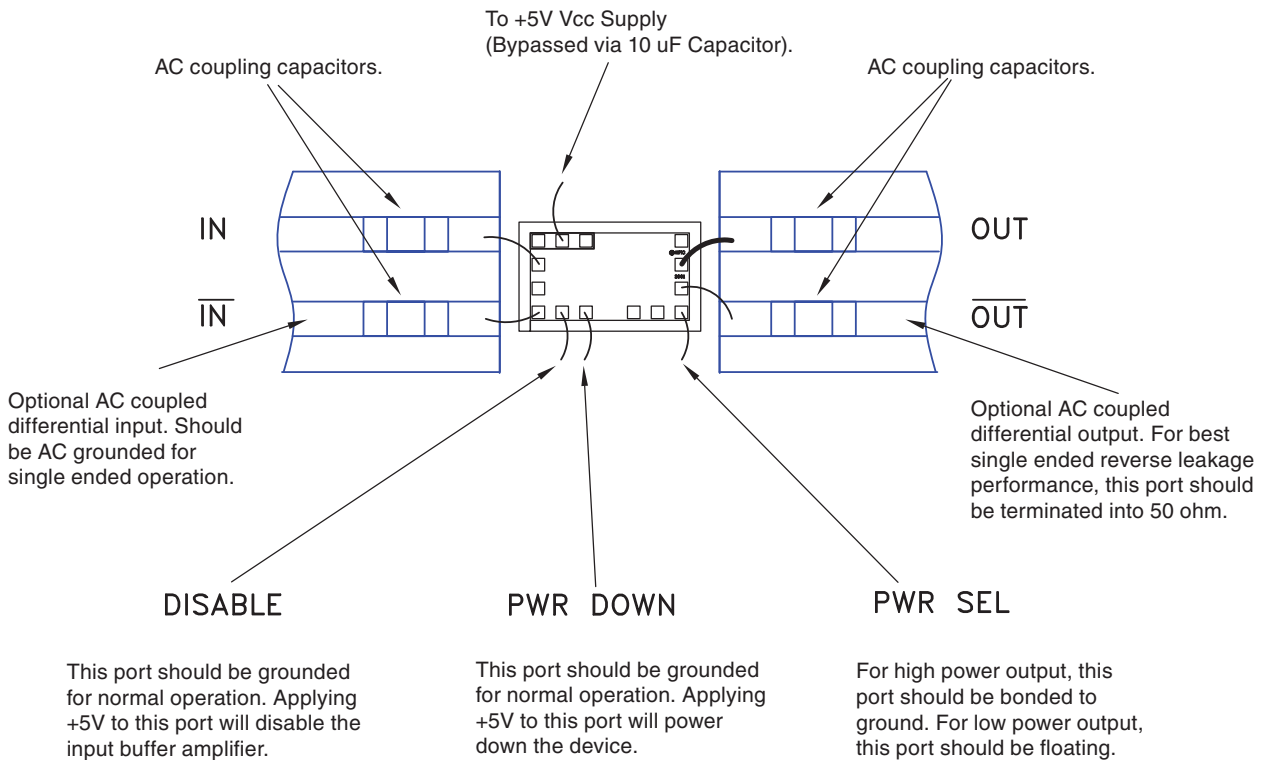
To +5V Vcc Supply
(Bypassed via 10 uF Capacitor).

AC coupling capacitors.

AC coupling capacitors.

IN

$\overline{\text{IN}}$

OUT

$\overline{\text{OUT}}$

Optional AC coupled differential input. Should be AC grounded for single ended operation.

Optional AC coupled differential output. For best single ended reverse leakage performance, this port should be terminated into 50 ohm.

DISABLE

PWR DOWN

PWR SEL

This port should be grounded for normal operation. Applying +5V to this port will disable the input buffer amplifier.

This port should be grounded for normal operation. Applying +5V to this port will power down the device.

For high power output, this port should be bonded to ground. For low power output, this port should be floating.